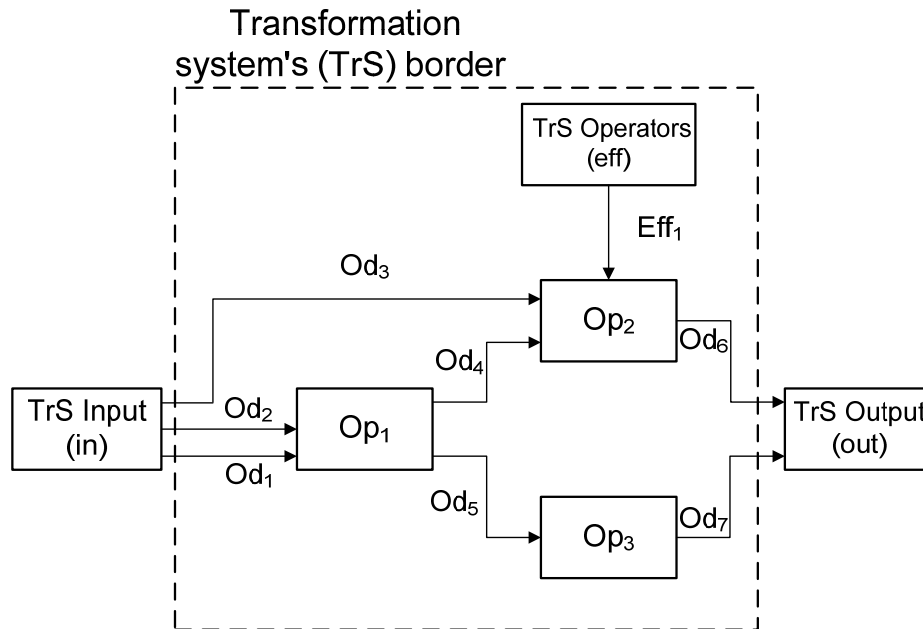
Transformation system's (TrS) border

TrS Operators (eff)

$\mathrm{Eff}_1$

$\mathrm{Od}_3$

$\mathrm{Op}_2$

$\mathrm{Od}_4$

$\mathrm{Od}_6$

TrS Input (in)

$\mathrm{Od}_2$

$\mathrm{Op}_1$

$\mathrm{Od}_1$

TrS Output (out)

$\mathrm{Od}_5$

$\mathrm{Op}_3$

$\mathrm{Od}_7$